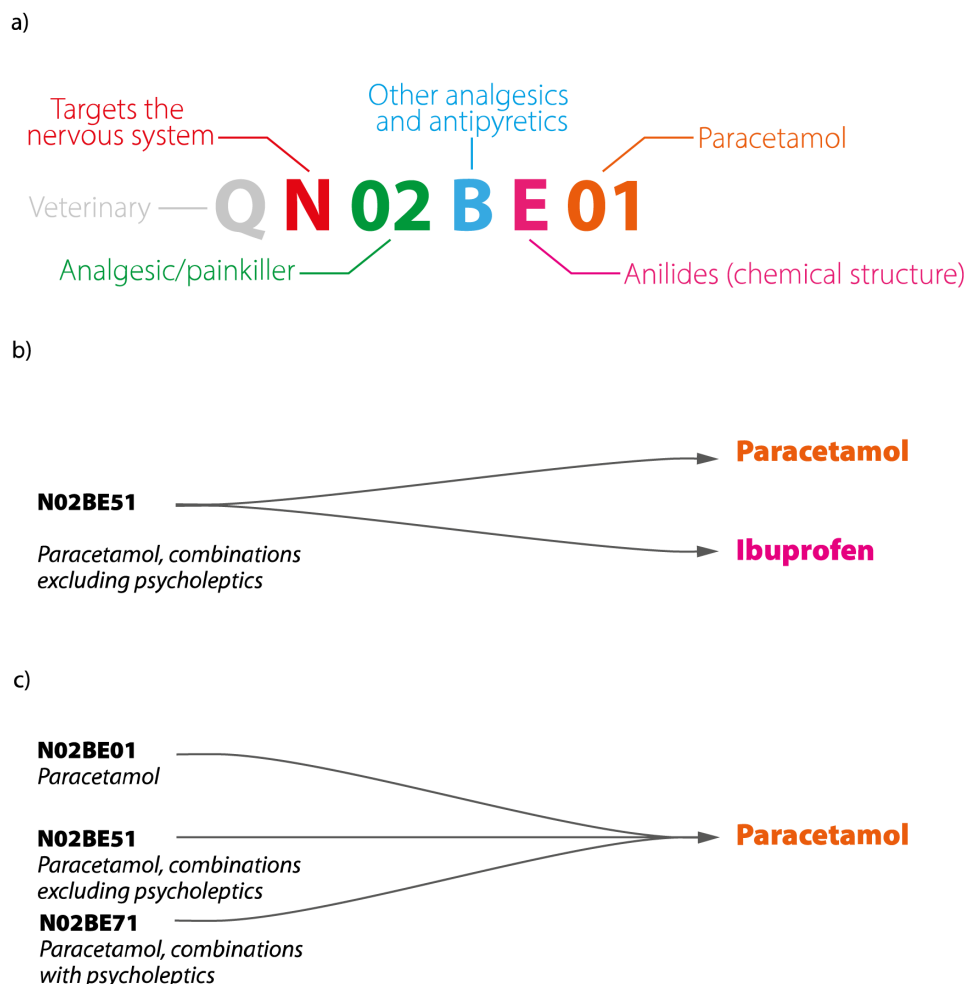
a)

Targets the nervous system

Other analgesics and antipyretics

Paracetamol

Veterinary

Q N 02 B E 01

Analgesic/painkiller

Anilides (chemical structure)

b)

N02BE51

Paracetamol, combinations excluding psycholeptics

Paracetamol

Ibuprofen

c)

N02BE01
Paracetamol

N02BE51
Paracetamol, combinations excluding psycholeptics

N02BE71
Paracetamol, combinations with psycholeptics

Paracetamol